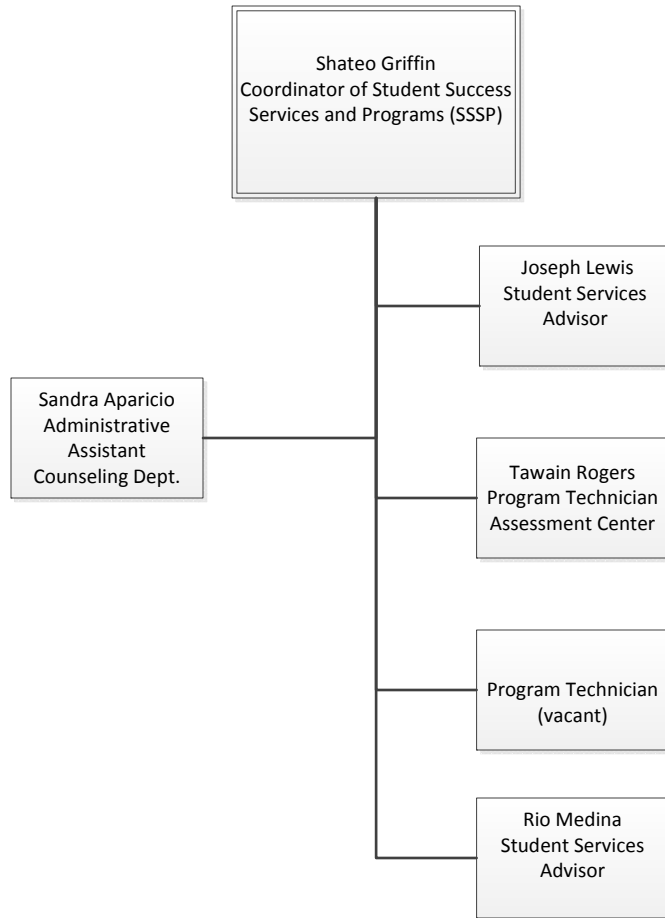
Shateo Griffin
Coordinator of Student Success Services and Programs (SSSP)

Joseph Lewis
Student Services Advisor

Sandra Aparicio
Administrative Assistant
Counseling Dept.

Tawain Rogers
Program Technician
Assessment Center

Program Technician
(vacant)

Rio Medina
Student Services Advisor